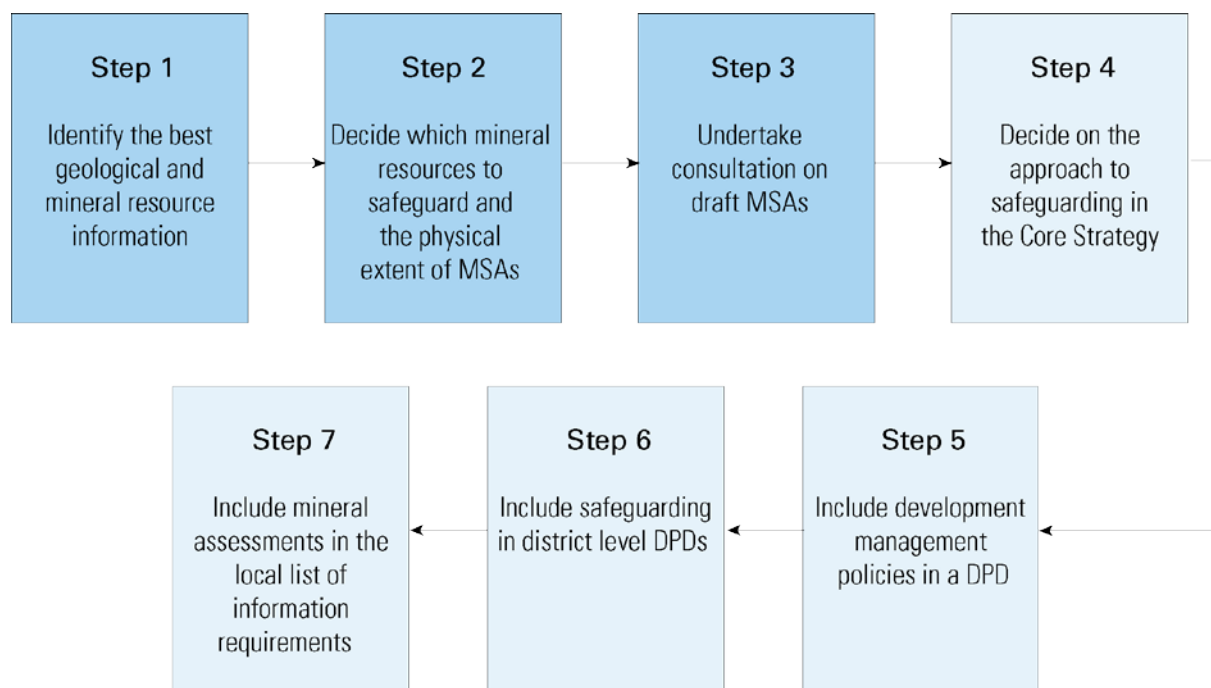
Step 1

Identify the best geological and mineral resource information

Step 2

Decide which mineral resources to safeguard and the physical extent of MSAs

Step 3

Undertake consultation on draft MSAs

Step 4

Decide on the approach to safeguarding in the Core Strategy

Step 5

Include development management policies in a DPD

Step 6

Include safeguarding in district level DPDs

Step 7

Include mineral assessments in the local list of information requirements